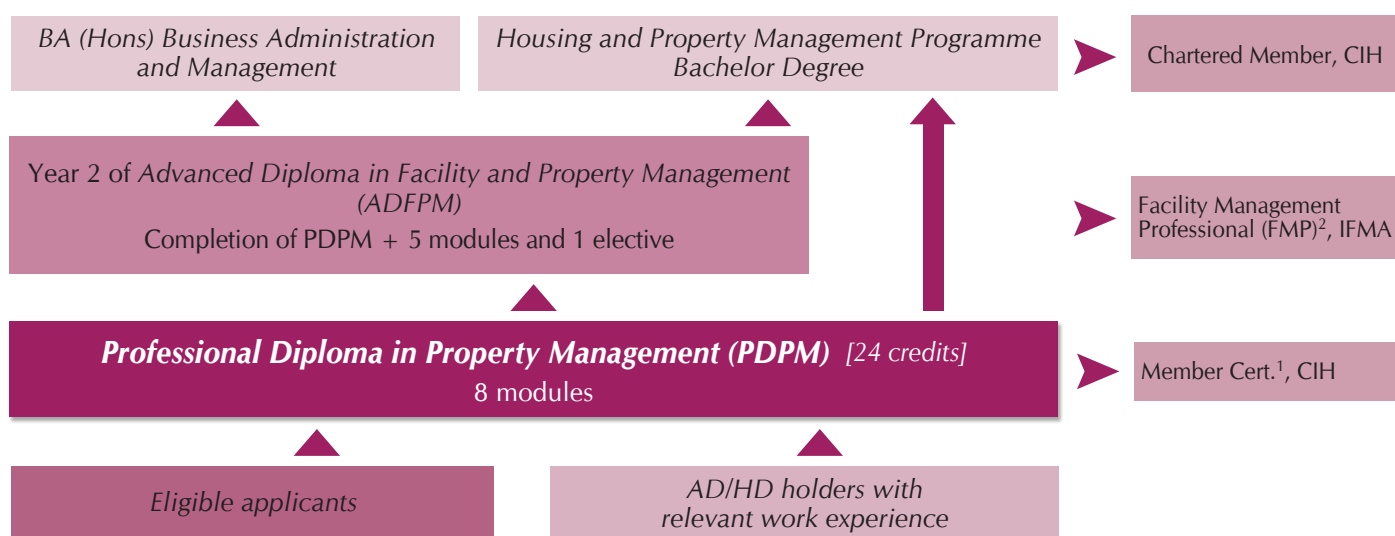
BA (Hons) Business Administration and Management

Housing and Property Management Programme Bachelor Degree

Chartered Member, CIH

Year 2 of Advanced Diploma in Facility and Property Management (ADFPM)

Completion of PDPM + 5 modules and 1 elective

Facility Management Professional (FMP)$^2$, IFMA

Professional Diploma in Property Management (PDPM) [24 credits]

8 modules

Member Cert.$^1$, CIH

Eligible applicants

AD/HD holders with relevant work experience